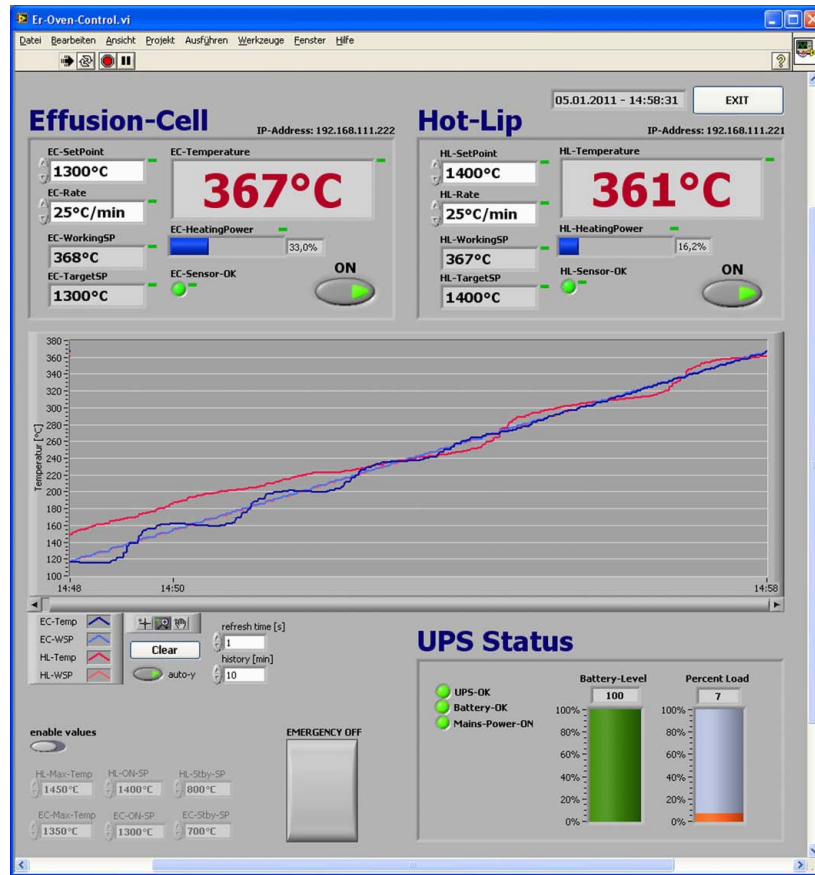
Er-Oven-Control.vi

Datei Bearbeiten Ansicht Projekt Ausführen Werkzeuge Fenster Hilfe

05.01.2011 - 14:58:31 EXIT

Effusion-Cell IP-Address: 192.168.111.222

EC-SetPoint
1300°C
EC-Rate
25°C/min
EC-WorkingSP
368°C
EC-TargetSP
1300°C

EC-Temperature
367°C
EC-HeatingPower
33,0%
EC-Sensor-OK
ON

Hot-Lip IP-Address: 192.168.111.221

HL-SetPoint
1400°C
HL-Rate
25°C/min
HL-WorkingSP
367°C
HL-TargetSP
1400°C

HL-Temperature
361°C
HL-HeatingPower
16,2%
HL-Sensor-OK
ON

380
360
340
320
300
280
260
240
220
200
180
160
140
120
100
Temperatur [°C]
14:48 14:50 14:58

EC-Temp
EC-WSP
HL-Temp
HL-WSP
Clear
auto-y
refresh time [s]
1
history [min]
10

UPS Status

UPS-OK
Battery-OK
Mains-Power-ON

Battery-Level
100
100%
80%
60%
40%
20%
0%

Percent Load
7
100%
80%
60%
40%
20%
0%

enable values

HL-Max-Temp
1450°C
HL-ON-SP
1400°C
HL-Stby-SP
800°C
EC-Max-Temp
1350°C
EC-ON-SP
1300°C
EC-Stby-SP
700°C

EMERGENCY OFF